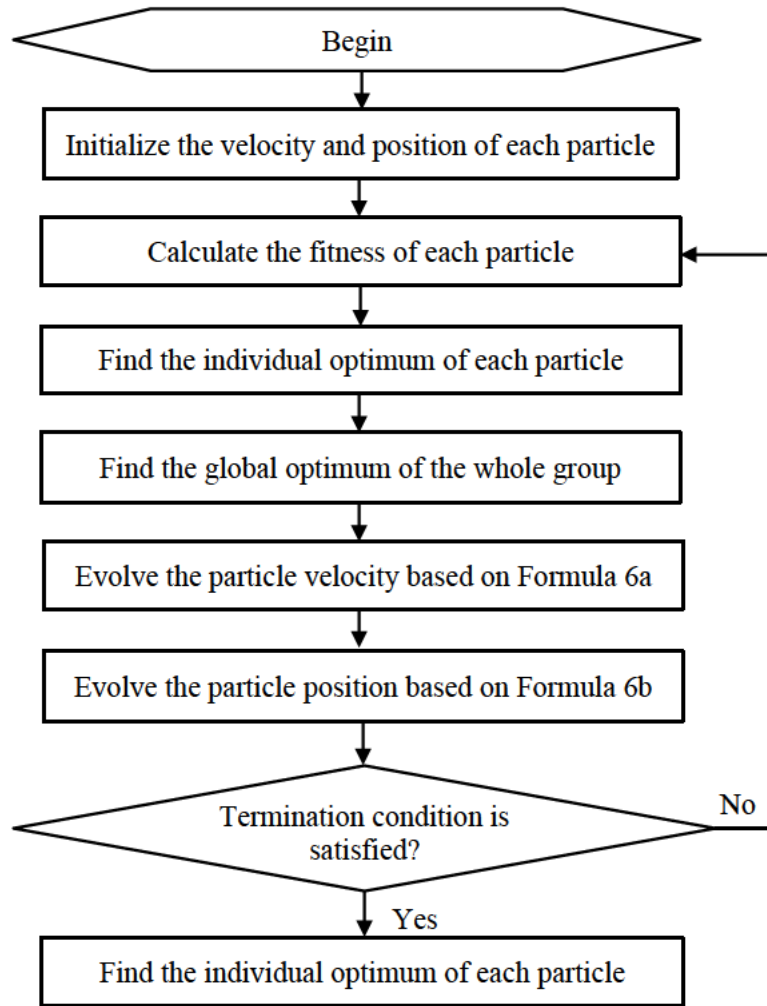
Begin

Initialize the velocity and position of each particle

Calculate the fitness of each particle

Find the individual optimum of each particle

Find the global optimum of the whole group

Evolve the particle velocity based on Formula 6a

Evolve the particle position based on Formula 6b

Termination condition is satisfied?

No

Yes

Find the individual optimum of each particle